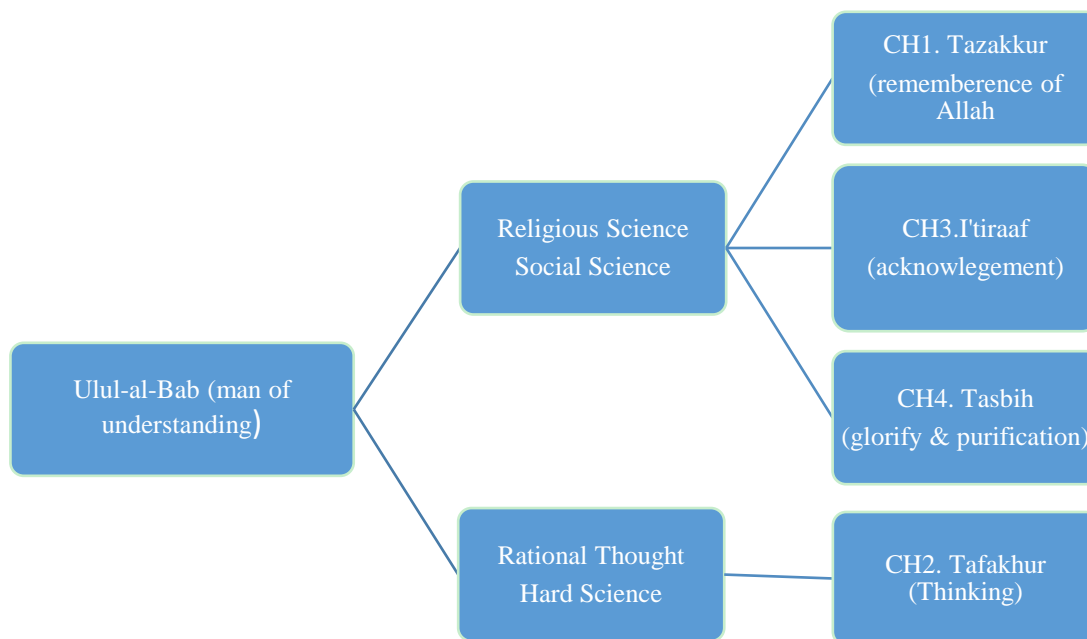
Ulul-al-Bab (man of understanding)

Religious Science
Social Science

Rational Thought
Hard Science

CH1. Tazakkur
(rememberence of Allah

CH3.I'tiraaf
(acknowlegement)

CH4. Tasbih
(glorify & purification)

CH2. Tafakhur
(Thinking)